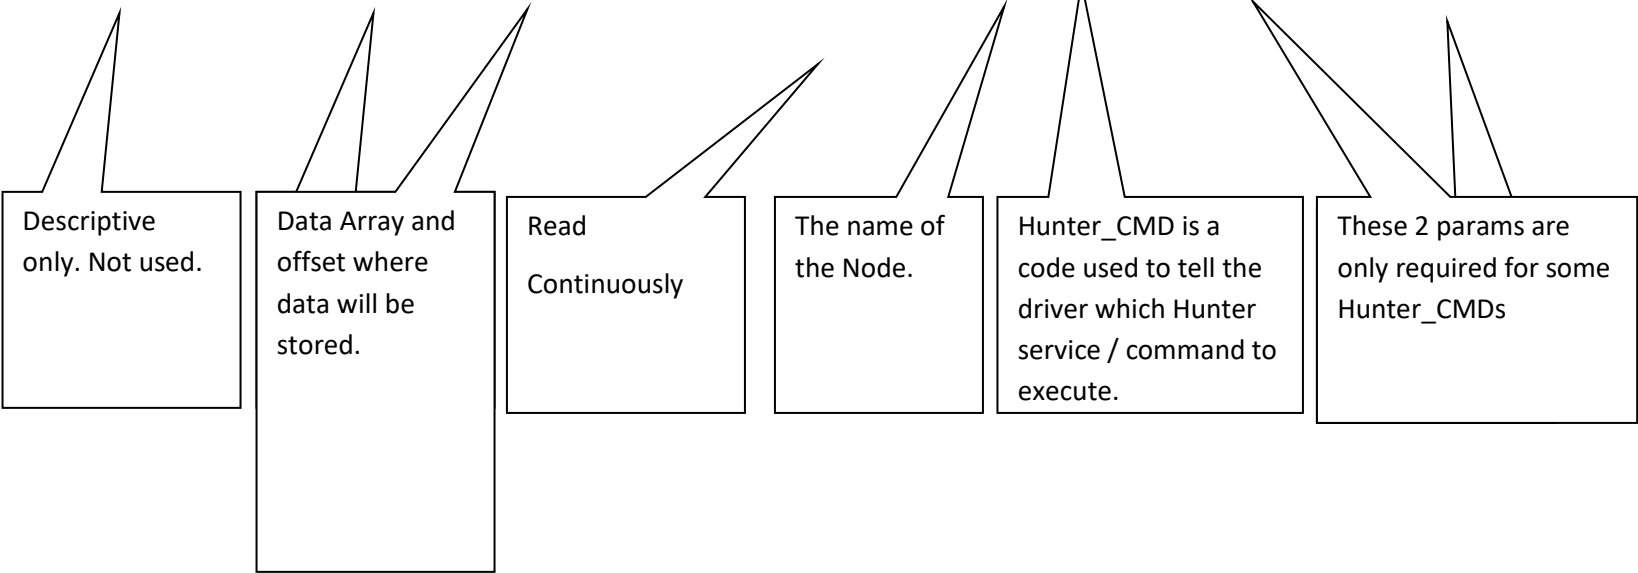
Descriptive only. Not used.

Data Array and offset where data will be stored.

Read

Continuously

The name of the Node.

Hunter_CMD is a code used to tell the driver which Hunter service / command to execute.

These 2 params are only required for some Hunter_CMDs